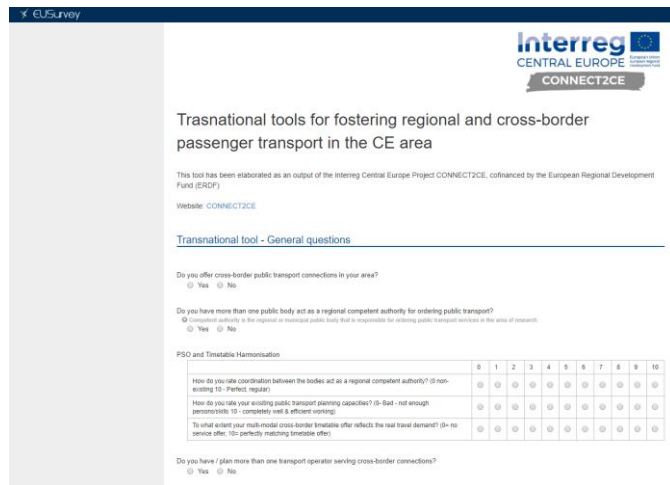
EUSurvey

Interreg
CENTRAL EUROPE
European Union
European Regional Development Fund
CONNECT2CE

Trasnational tools for fostering regional and cross-border passenger transport in the CE area

This tool has been elaborated as an output of the Interreg Central Europe Project CONNECT2CE, cofinanced by the European Regional Development Fund (ERDF)

Website: CONNECT2CE

Transnational tool - General questions

Do you offer cross-border public transport connections in your area?
Yes No

Do you have more than one public body act as a regional competent authority for ordering public transport?
Competent authority is the regional or municipal public body that is responsible for ordering public transport services in the area of research.
Yes No

PSO and Timetable Harmonisation

| | 0 | 1 | 2 | 3 | 4 | 5 | 6 | 7 | 8 | 9 | 10 |
|---|---|---|---|---|---|---|---|---|---|---|---|
| How do you rate coordination between the bodies act as a regional competent authority? (0 non-existing 10 - Perfect, regular) | | | | | | | | | | | |
| How do you rate your existing public transport planning capacities? (0- Bad - not enough persons/skills 10 - completely well & efficient working) | | | | | | | | | | | |
| To what extent your multi-modal cross-border timetable offer reflects the real travel demand? (0= no service offer, 10= perfectly matching timetable offer) | | | | | | | | | | | |

Do you have / plan more than one transport operator serving cross-border connections?
Yes No